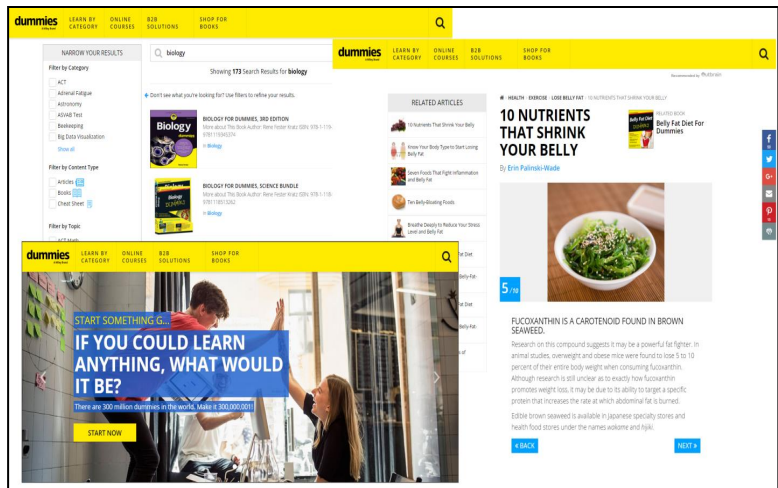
dummies LEARN BY CATEGORY ONLINE COURSES B2B SOLUTIONS SHOP FOR BOOKS

NARROW YOUR RESULTS

biology

Filter by Category

ACT
Adrenal Fatigue
Astronomy
ASVAB Test
Beekeeping
Big Data Visualization
Show all

Filter by Content Type

Articles
Books
Cheat Sheet

Filter by Topic

Showing 173 Search Results for biology

Don't see what you're looking for? Use filters to refine your results.

BIOLOGY FOR DUMMIES, 3RD EDITION
More about This Book Author: Rene Fester Kratz ISBN: 978-1-119-
In Biology

BIOLOGY FOR DUMMIES, SCIENCE BUNDLE
More about This Book Author: Rene Fester Kratz ISBN: 978-1-118-
In Biology

dummies LEARN BY CATEGORY ONLINE COURSES B2B SOLUTIONS SHOP FOR BOOKS

RELATED ARTICLES

10 Nutrients That Shrink Your Belly
Know Your Body Type to Start Losing Belly Fat
Seven Foods That Fight Inflammation and Belly Fat
Ten Belly-Bloating Foods
Breathe Deeply to Reduce Your Stress Level and Belly Fat

HEALTH · EXERCISE · LOSE BELLY FAT · 10 NUTRIENTS THAT SHRINK YOUR BELLY

10 NUTRIENTS THAT SHRINK YOUR BELLY

By Erin Palinski-Wade

RELATED BOOK
Belly Fat Diet For Dummies

5 / 10

FUCOXANTHIN IS A CAROTENOID FOUND IN BROWN SEAWEED.

Research on this compound suggests it may be a powerful fat fighter. In animal studies, overweight and obese mice were found to lose 5 to 10 percent of their entire body weight when consuming fucoxanthin. Although research is still unclear as to exactly how fucoxanthin promotes weight loss, it may be due to its ability to target a specific protein that increases the rate at which abdominal fat is burned.

Edible brown seaweed is available in Japanese specialty stores and health food stores under the names wokame and hijiki.

BACK NEXT

dummies LEARN BY CATEGORY ONLINE COURSES B2B SOLUTIONS SHOP FOR BOOKS

START SOMETHING G...

IF YOU COULD LEARN ANYTHING, WHAT WOULD IT BE?

There are 300 million dummies in the world. Make it 300,000,001.

START NOW